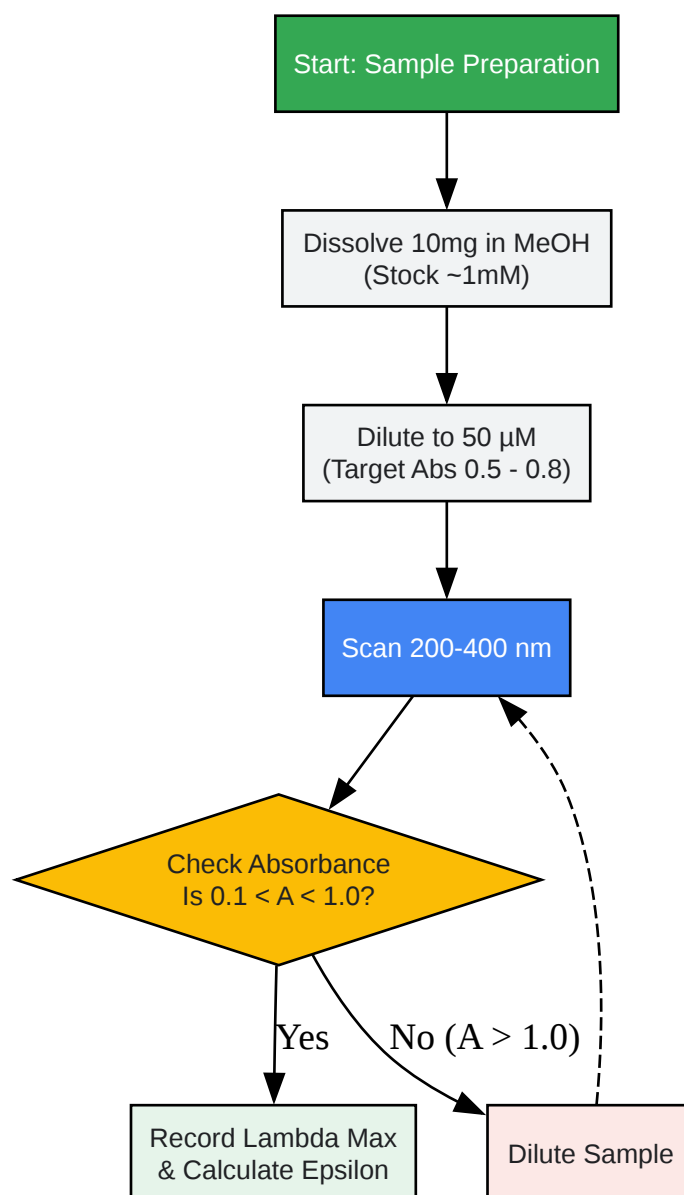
Start: Sample Preparation

Dissolve 10mg in MeOH
(Stock ~1mM)

Dilute to 50 µM
(Target Abs 0.5 - 0.8)

Scan 200-400 nm

Check Absorbance
Is 0.1 < A < 1.0?

Yes

No (A > 1.0)

Record Lambda Max
& Calculate Epsilon

Dilute Sample